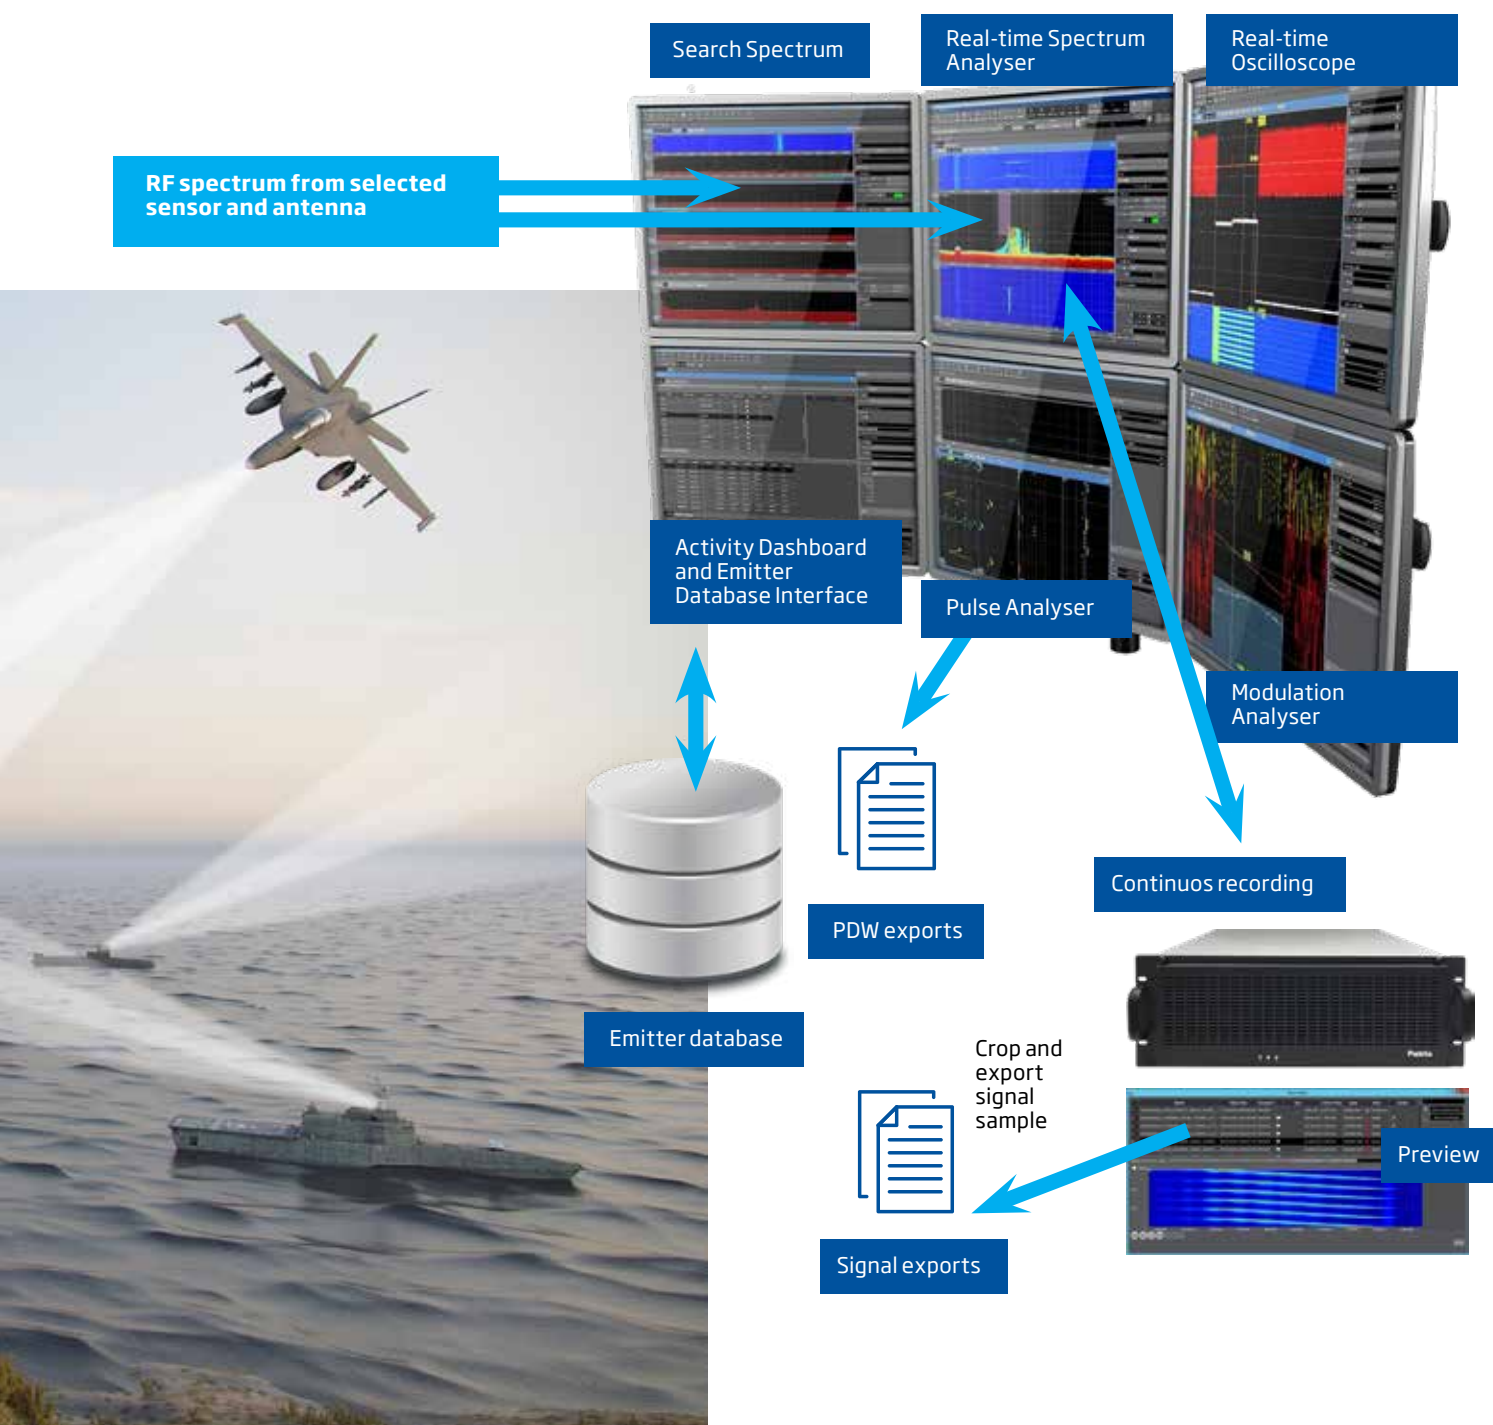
Search Spectrum

Real-time Spectrum Analyser

Real-time Oscilloscope

RF spectrum from selected sensor and antenna

Activity Dashboard and Emitter Database Interface

Pulse Analyser

Modulation Analyser

PDW exports

Continuos recording

Emitter database

Crop and export signal sample

Preview

Signal exports